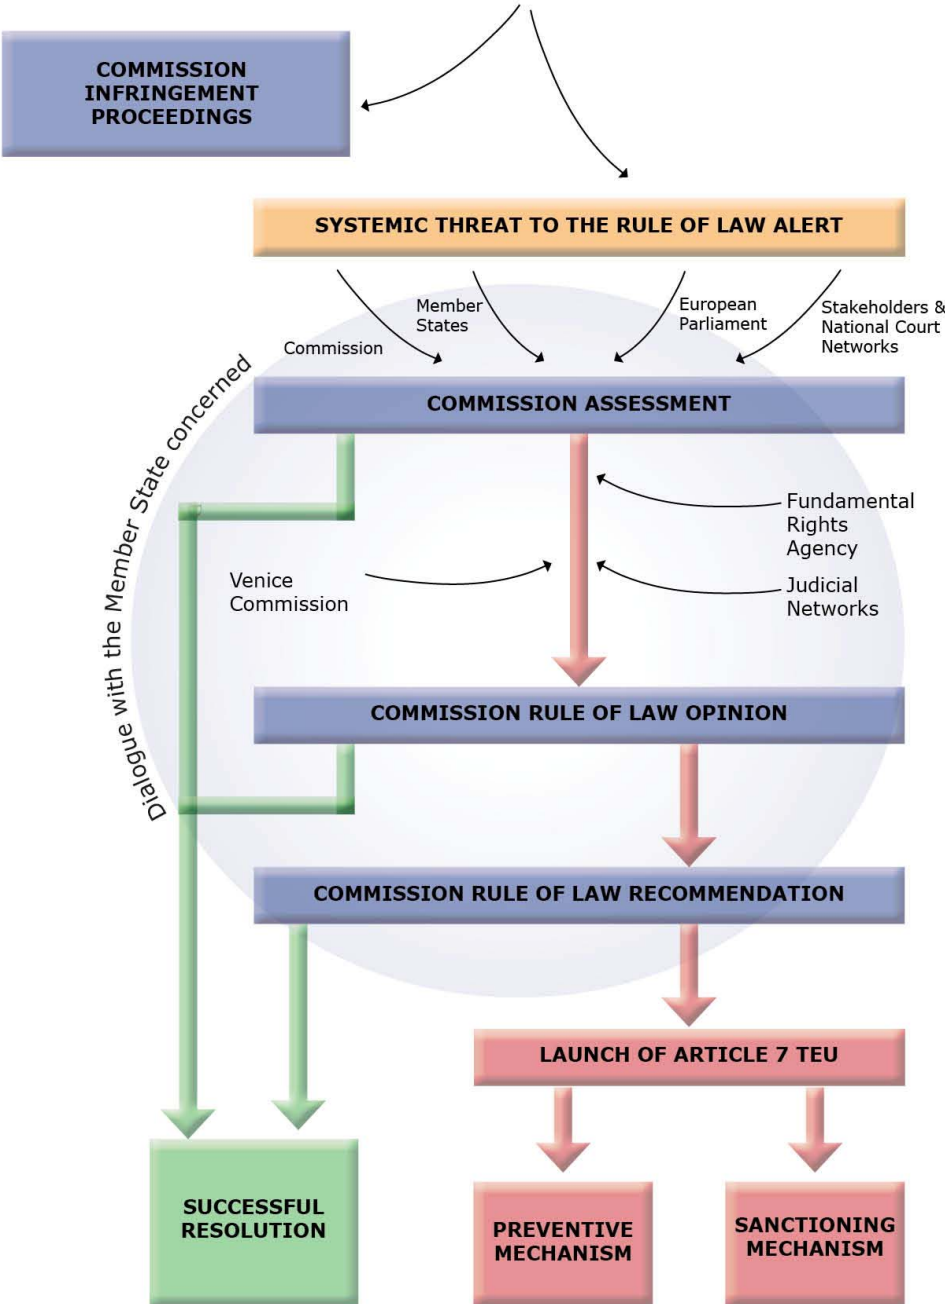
COMMISSION INFRINGEMENT PROCEEDINGS

SYSTEMIC THREAT TO THE RULE OF LAW ALERT

Commission

Member States

European Parliament

Stakeholders & National Court Networks

Dialogue with the Member State concerned

COMMISSION ASSESSMENT

Fundamental Rights Agency

Venice Commission

Judicial Networks

COMMISSION RULE OF LAW OPINION

COMMISSION RULE OF LAW RECOMMENDATION

LAUNCH OF ARTICLE 7 TEU

SUCCESSFUL RESOLUTION

PREVENTIVE MECHANISM

SANCTIONING MECHANISM